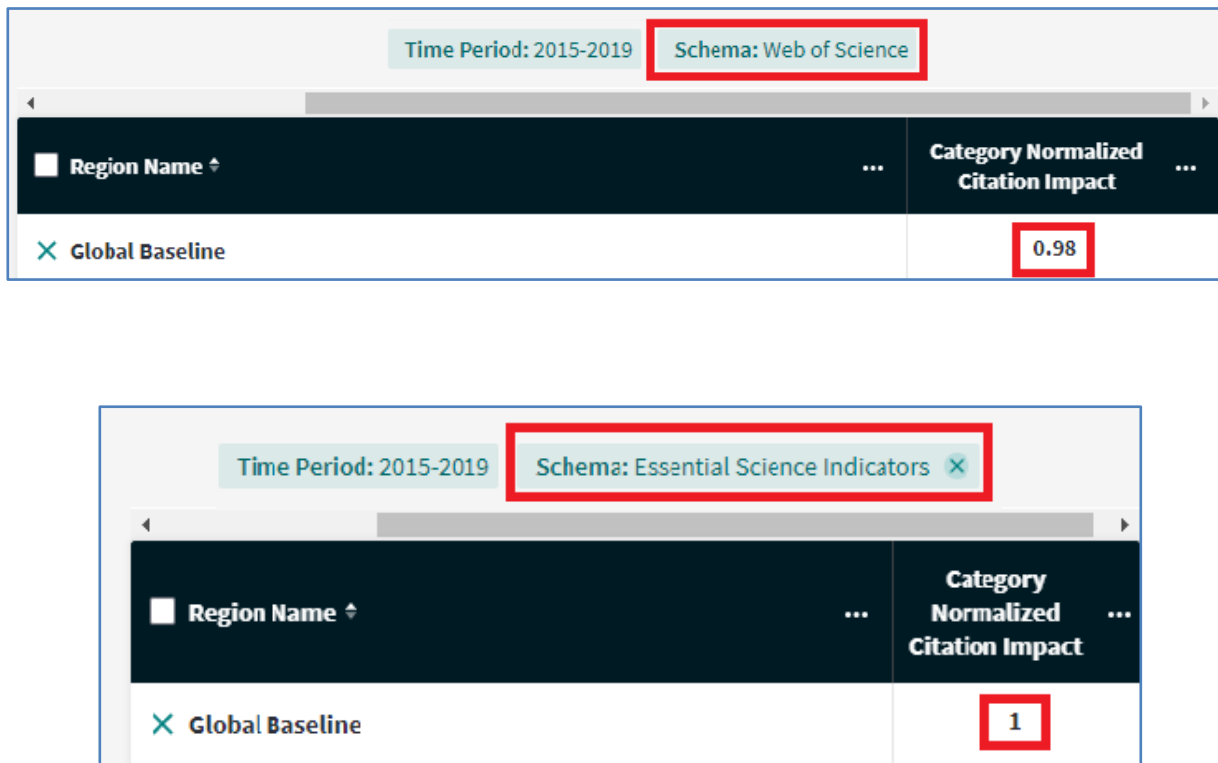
Time Period: 2015-2019 Schema: Web of Science

| Region Name ... | Category Normalized Citation Impact ... |
|---|---|
| Global Baseline | 0.98 |

Time Period: 2015-2019 Schema: Essential Science Indicators

| Region Name ... | Category Normalized Citation Impact ... |
|---|---|
| Global Baseline | 1 |